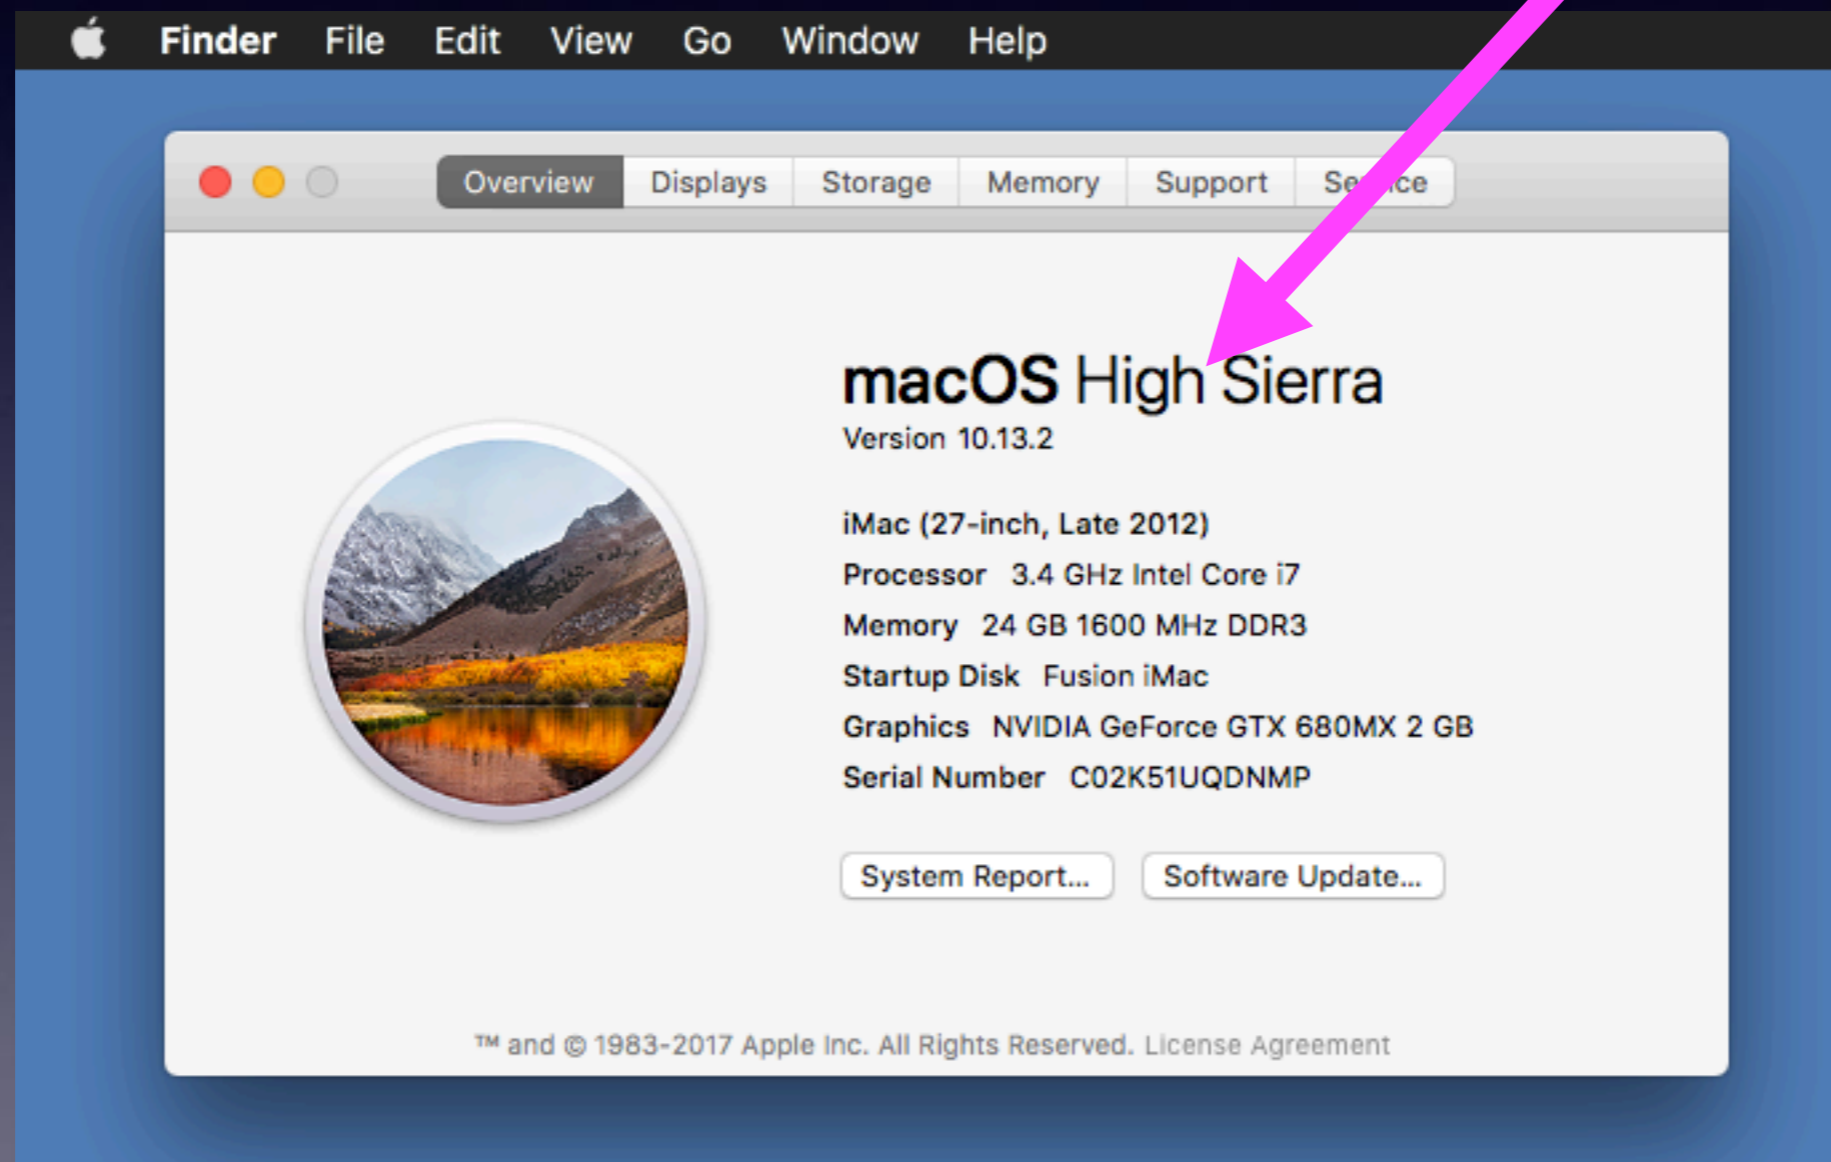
Finder File Edit View Go Window Help

Overview Displays Storage Memory Support Se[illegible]ce

macOS High Sierra
Version 10.13.2

iMac (27-inch, Late 2012)
Processor 3.4 GHz Intel Core i7
Memory 24 GB 1600 MHz DDR3
Startup Disk Fusion iMac
Graphics NVIDIA GeForce GTX 680MX 2 GB
Serial Number C02K51UQDNMP

System Report... Software Update...

™ and © 1983-2017 Apple Inc. All Rights Reserved. License Agreement